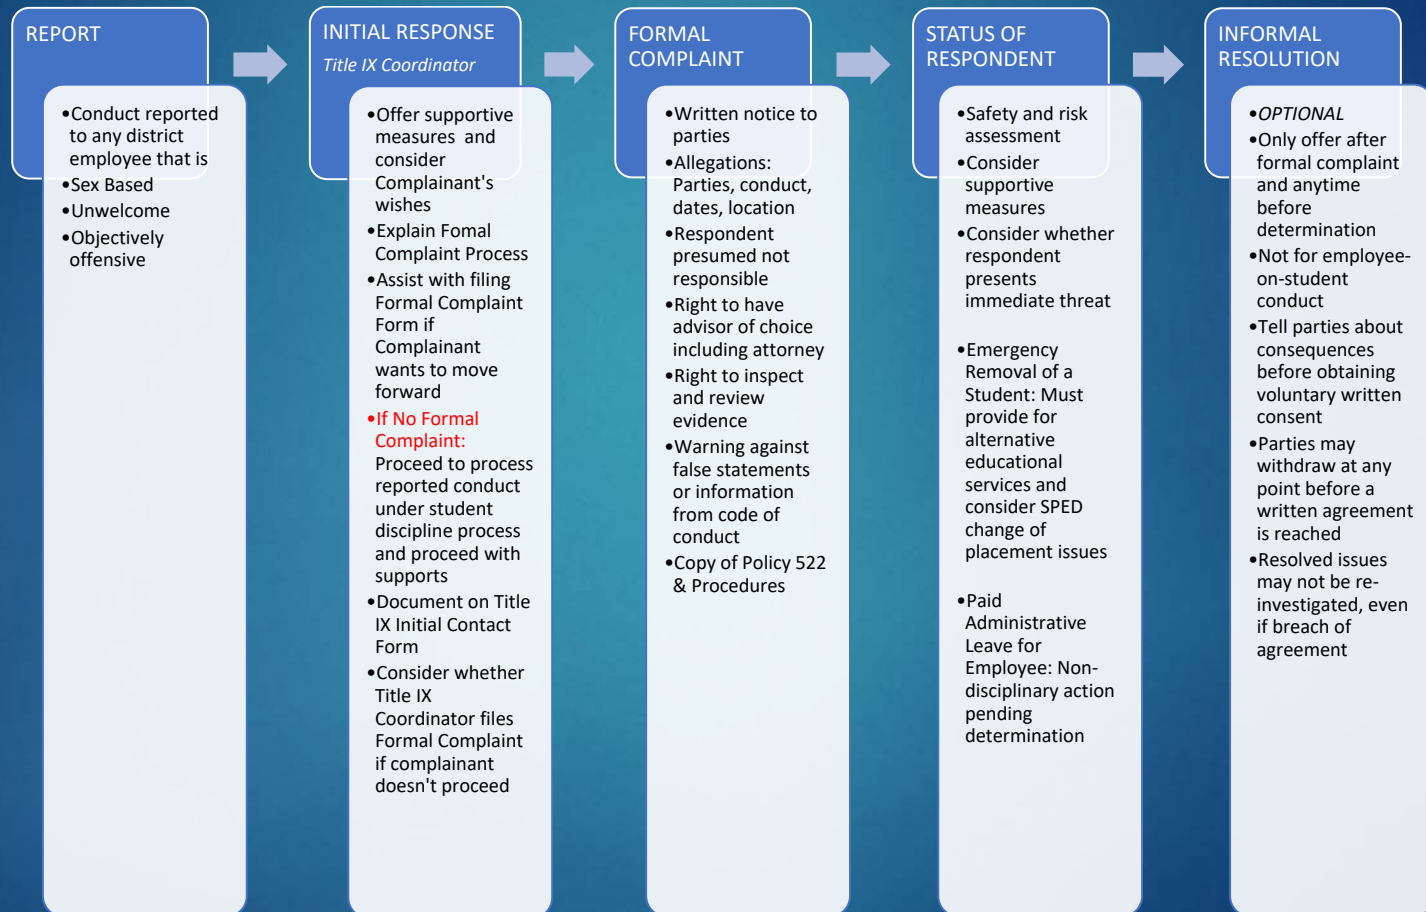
REPORT

•Conduct reported to any district employee that is
•Sex Based
•Unwelcome
•Objectively offensive

INITIAL RESPONSE
Title IX Coordinator

•Offer supportive measures and consider Complainant's wishes
•Explain Fomal Complaint Process
•Assist with filing Formal Complaint Form if Complainant wants to move forward
•If No Formal Complaint: Proceed to process reported conduct under student discipline process and proceed with supports
•Document on Title IX Initial Contact Form
•Consider whether Title IX Coordinator files Formal Complaint if complainant doesn't proceed

FORMAL COMPLAINT

•Written notice to parties
•Allegations: Parties, conduct, dates, location
•Respondent presumed not responsible
•Right to have advisor of choice including attorney
•Right to inspect and review evidence
•Warning against false statements or information from code of conduct
•Copy of Policy 522 & Procedures

STATUS OF RESPONDENT

•Safety and risk assessment
•Consider supportive measures
•Consider whether respondent presents immediate threat

•Emergency Removal of a Student: Must provide for alternative educational services and consider SPED change of placement issues

•Paid Administrative Leave for Employee: Non-disciplinary action pending determination

INFORMAL RESOLUTION

•OPTIONAL
•Only offer after formal complaint and anytime before determination
•Not for employee-on-student conduct
•Tell parties about consequences before obtaining voluntary written consent
•Parties may withdraw at any point before a written agreement is reached
•Resolved issues may not be re-investigated, even if breach of agreement